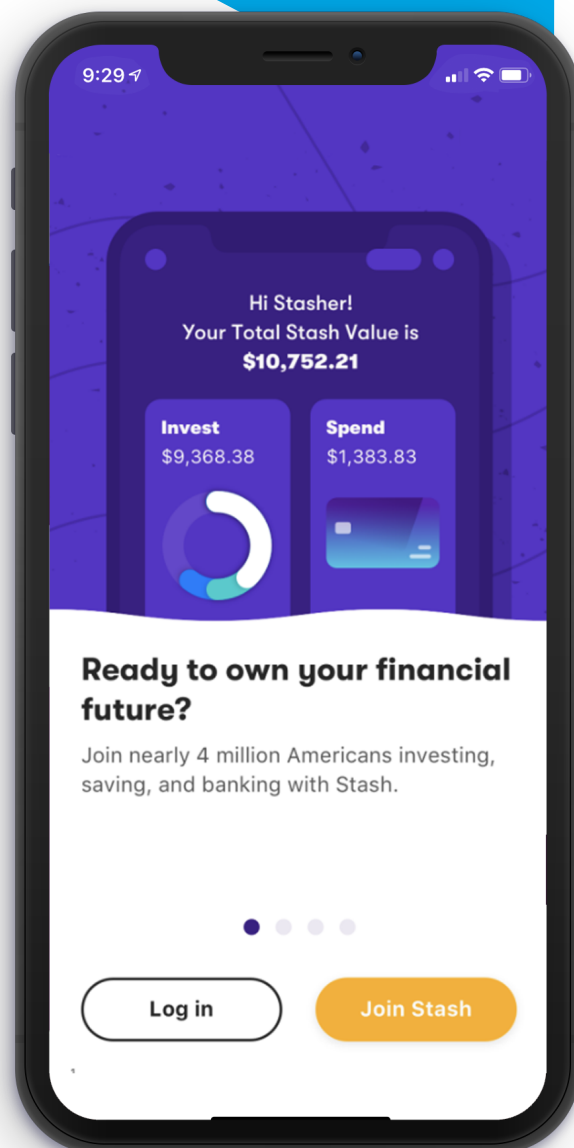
9:29

Hi Stasher!
Your Total Stash Value is
$10,752.21

Invest
$9,368.38

Spend
$1,383.83

Ready to own your financial future?

Join nearly 4 million Americans investing, saving, and banking with Stash.

Log in

Join Stash